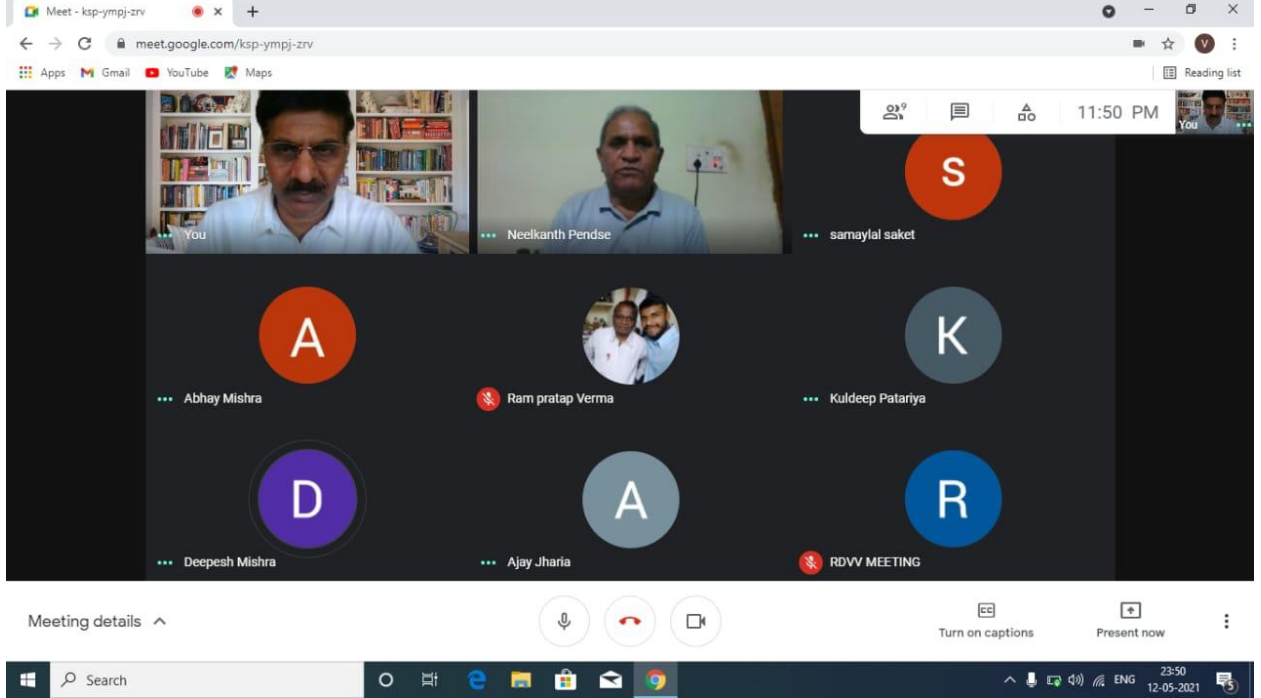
Meet - ksp-ympj-zrv

meet.google.com/ksp-ympj-zrv

V

Apps Gmail YouTube Maps

Reading list

9

11:50 PM

You

You

Neelkanth Pendse

S

samaylal saket

A

Abhay Mishra

Ram pratap Verma

K

Kuldeep Patariya

D

Deepesh Mishra

A

Ajay Jharia

R

RDVV MEETING

Meeting details

Turn on captions

Present now

Search

ENG

23:50
12-05-2021

3